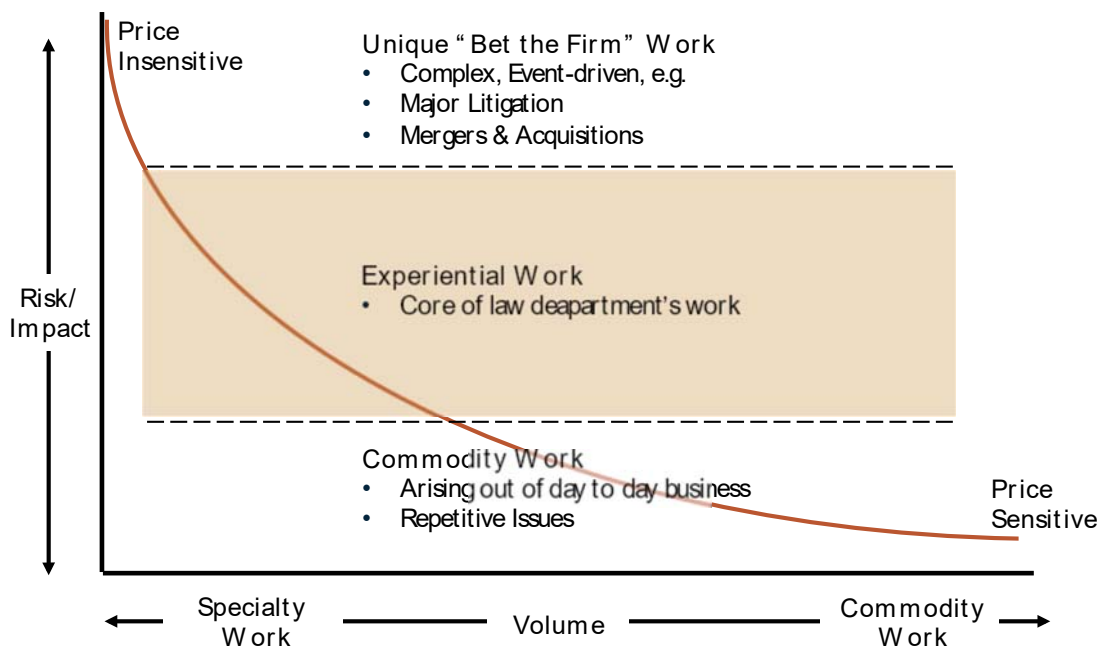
Price Insensitive

Unique "Bet the Firm" Work
• Complex, Event-driven, e.g.
• Major Litigation
• Mergers & Acquisitions

Risk/ Impact

Experiential Work
• Core of law deapartment's work

Commodity Work
• Arising out of day to day business
• Repetitive Issues

Price Sensitive

Specialty Work

Volume

Commodity Work